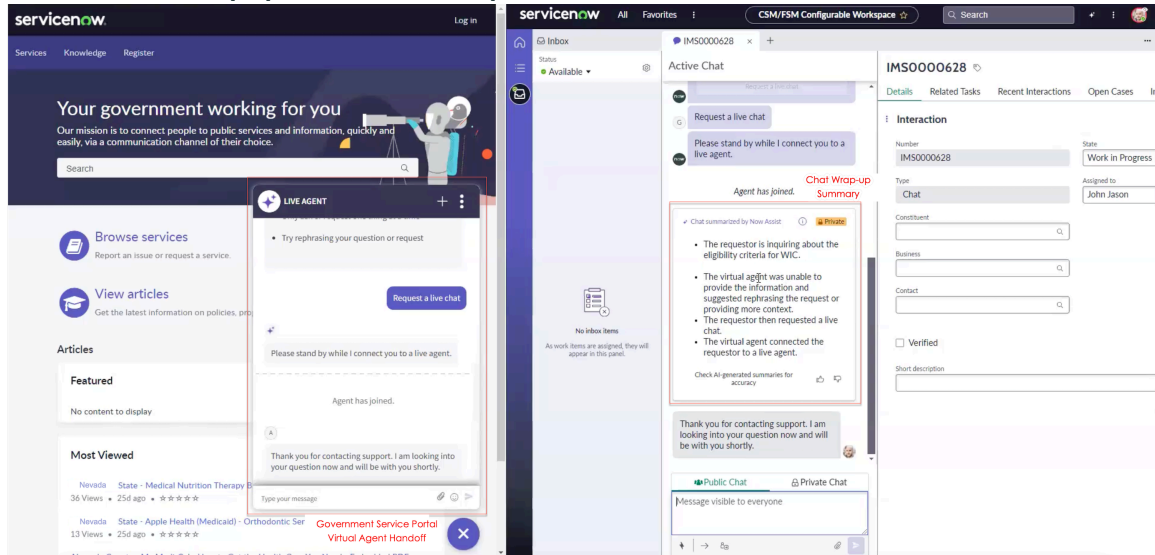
servicenow. Log in

Services Knowledge Register

Your government working for you

Our mission is to connect people to public services and information, quickly and easily, via a communication channel of their choice.

Search

Browse services
Report an issue or request a service.

View articles
Get the latest information on policies, pro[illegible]

Articles

Featured

No content to display

Most Viewed

Nevada State - Medical Nutrition Therapy B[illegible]
36 Views • 25d ago • ☆☆☆☆☆

Nevada State - Apple Health (Medicaid) - Orthodontic Ser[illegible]
13 Views • 25d ago • ☆☆☆☆☆

LIVE AGENT

• Try rephrasing your question or request

Request a live chat

Please stand by while I connect you to a live agent.

Agent has joined.

A

Thank you for contacting support. I am looking into your question now and will be with you shortly.

Type your message

Government Service Portal
Virtual Agent Handoff

servicenow All Favorites CSM/FSM Configurable Workspace ☆ Search

Inbox

Status
Available

No inbox items
As work items are assigned, they will appear in this panel.

IMS0000628 × +

Active Chat

Request a live chat

Please stand by while I connect you to a live agent.

Agent has joined.

Chat Wrap-up
Summary

Chat summarized by Now Assist Private

• The requestor is inquiring about the eligibility criteria for WIC.
• The virtual agent was unable to provide the information and suggested rephrasing the request or providing more context.
• The requestor then requested a live chat.
• The virtual agent connected the requestor to a live agent.

Check AI-generated summaries for accuracy

Thank you for contacting support. I am looking into your question now and will be with you shortly.

Public Chat Private Chat

Message visible to everyone

IMS0000628

Details Related Tasks Recent Interactions Open Cases

Interaction

Number
IMS0000628

State
Work in Progress

Type
Chat

Assigned to
John Jason

Constituent

Business

Contact

Verified

Short description